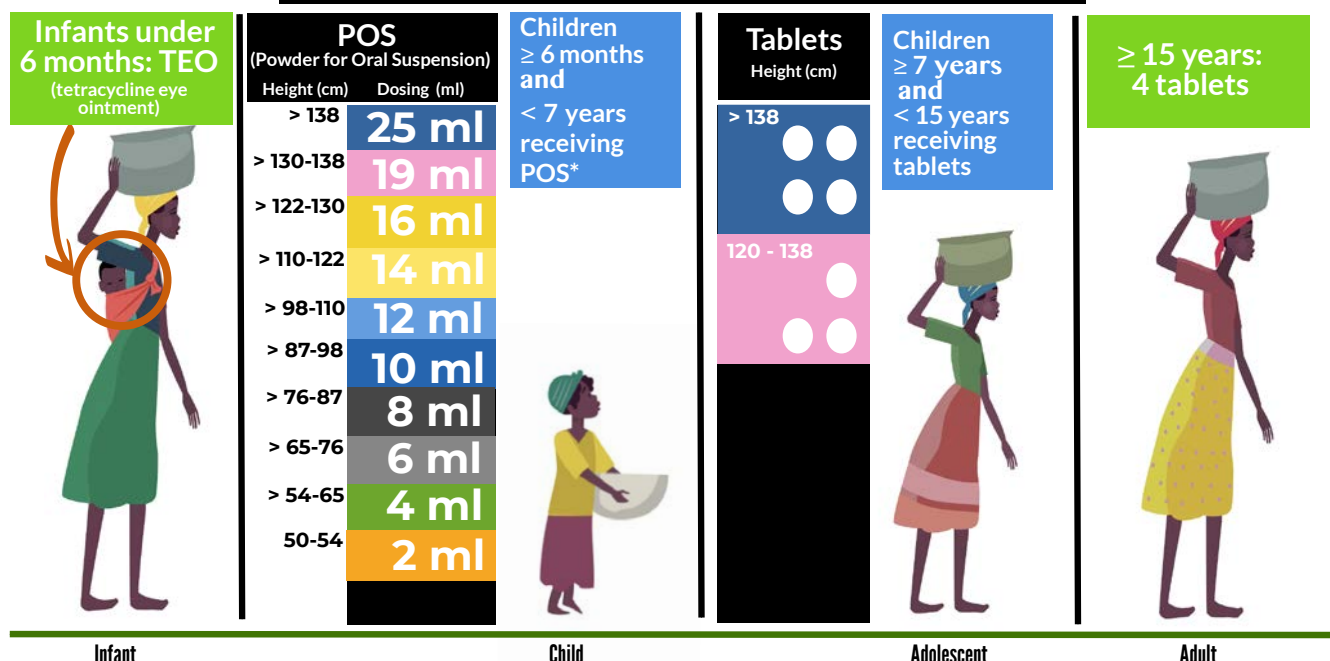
Infants under 6 months: TEO
(tetracycline eye ointment)

POS
(Powder for Oral Suspension)

| Height (cm) | Dosing (ml) |
|---|---|
| > 138 | 25 ml |
| > 130-138 | 19 ml |
| > 122-130 | 16 ml |
| > 110-122 | 14 ml |
| > 98-110 | 12 ml |
| > 87-98 | 10 ml |
| > 76-87 | 8 ml |
| > 65-76 | 6 ml |
| > 54-65 | 4 ml |
| 50-54 | 2 ml |

Children ≥ 6 months and < 7 years receiving POS*

Tablets
Height (cm)

> 138

120 - 138

Children ≥ 7 years and < 15 years receiving tablets

≥ 15 years: 4 tablets

Infant

Child

Adolescent

Adult